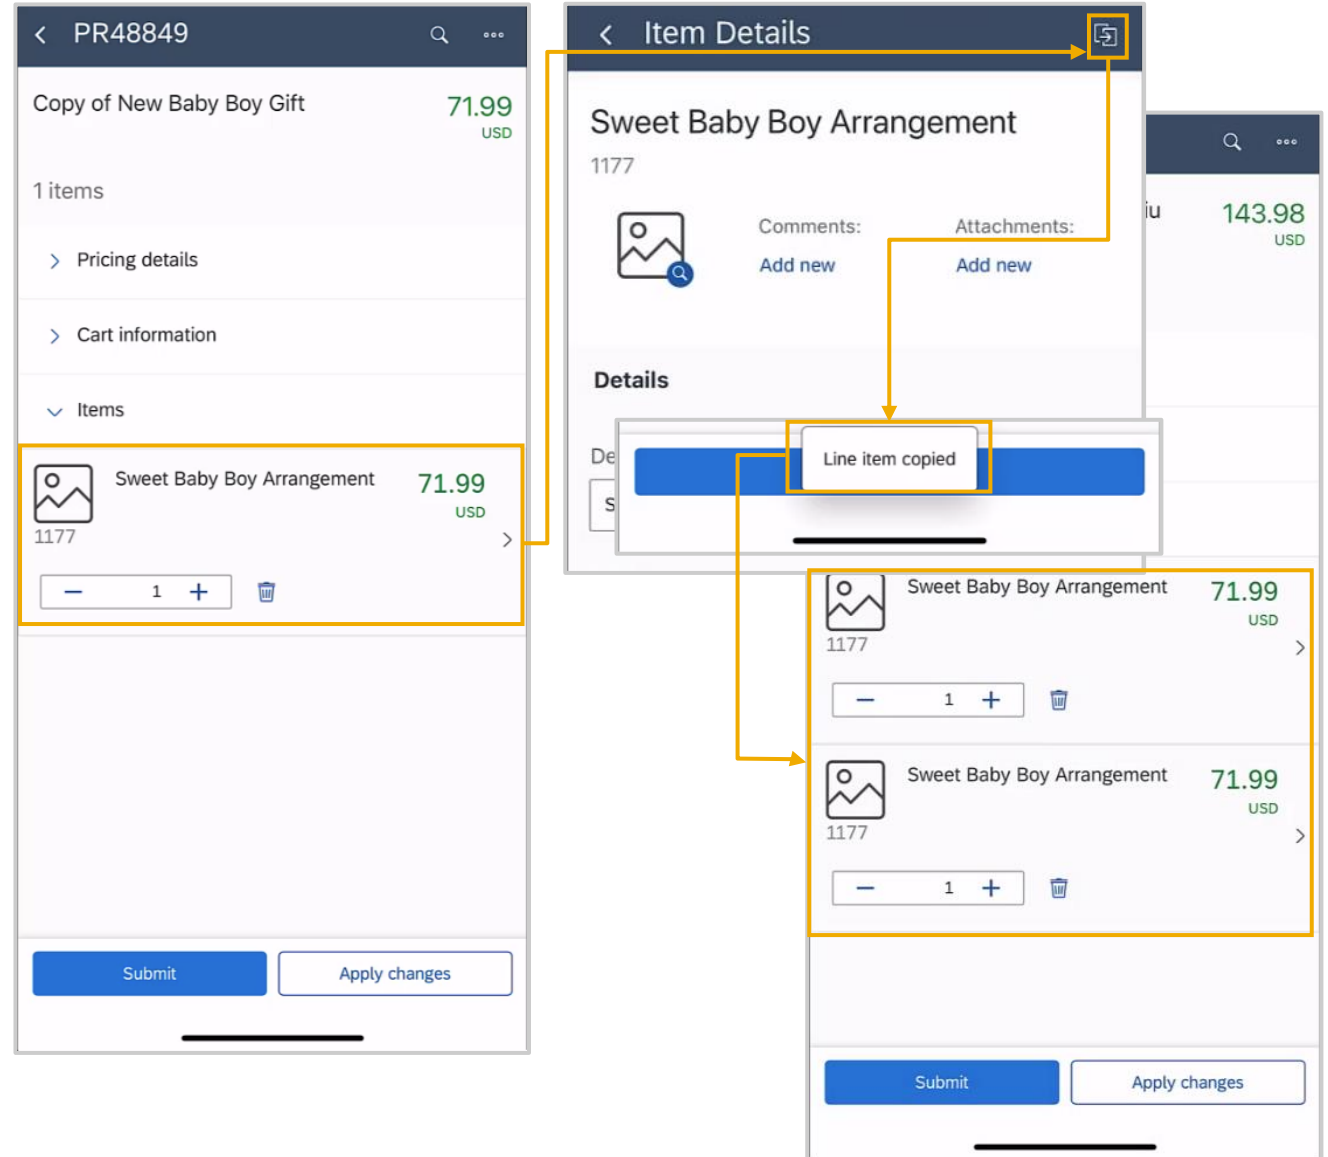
PR48849

Copy of New Baby Boy Gift 71.99 USD

1 items

Pricing details

Cart information

Items

Sweet Baby Boy Arrangement 71.99 USD
1177

1

Submit
Apply changes

Item Details

Sweet Baby Boy Arrangement
1177

Comments:
Add new

Attachments:
Add new

Details

De
S

Line item copied

iu 143.98 USD

Sweet Baby Boy Arrangement 71.99 USD
1177

1

Sweet Baby Boy Arrangement 71.99 USD
1177

1

Submit
Apply changes